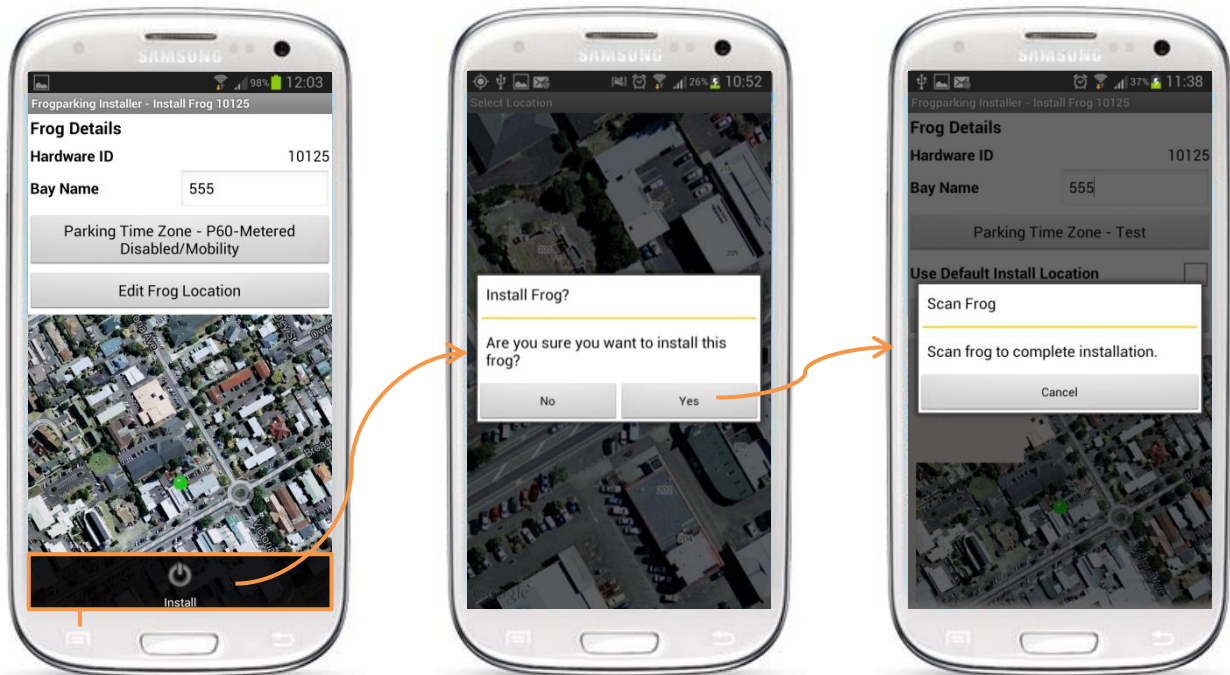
SAMSUNG

98% 12:03

Frogparking Installer - Install Frog 10125

Frog Details

Hardware ID 10125

Bay Name 555

Parking Time Zone - P60-Metered Disabled/Mobility

Edit Frog Location

Install

SAMSUNG

26% 10:52

Select Location

Install Frog?

Are you sure you want to install this frog?

No

Yes

SAMSUNG

37% 11:38

Frogparking Installer - Install Frog 10125

Frog Details

Hardware ID 10125

Bay Name 555

Parking Time Zone - Test

Use Default Install Location

Scan Frog

Scan frog to complete installation.

Cancel